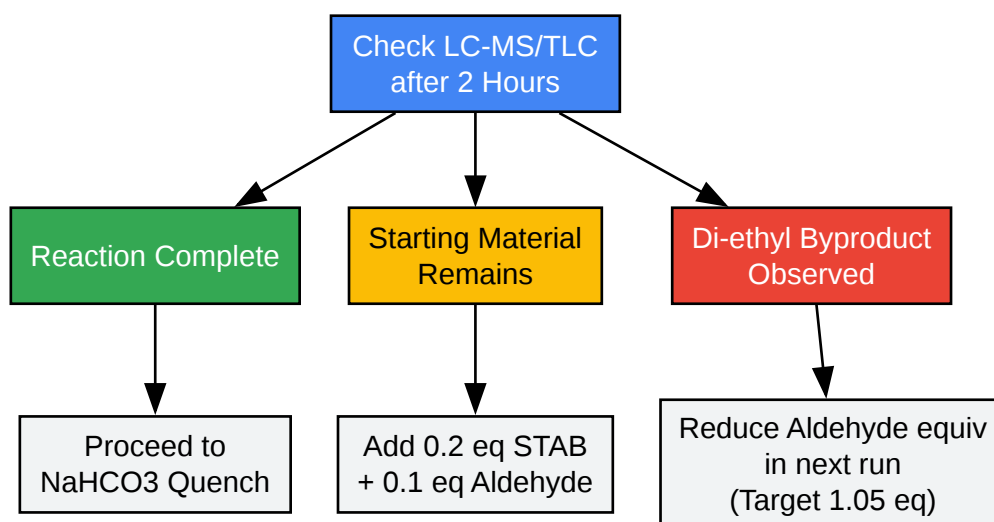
Check LC-MS/TLC after 2 Hours

Reaction Complete

Starting Material Remains

Di-ethyl Byproduct Observed

Proceed to NaHCO3 Quench

Add 0.2 eq STAB + 0.1 eq Aldehyde

Reduce Aldehyde equiv in next run (Target 1.05 eq)